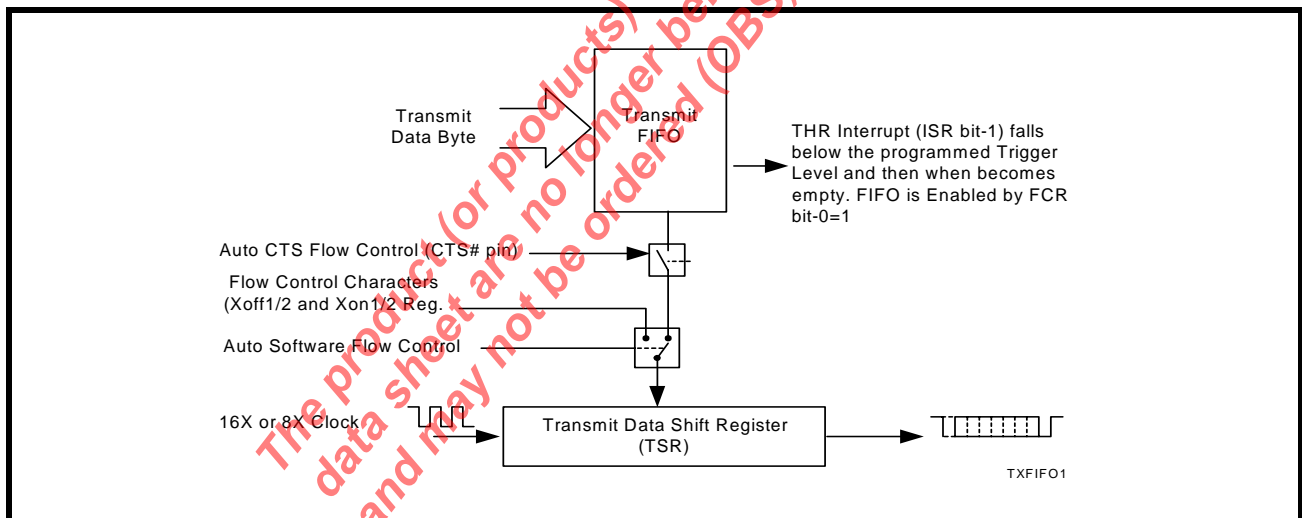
Transmit Data Byte

Transmit FIFO

THR Interrupt (ISR bit-1) falls below the programmed Trigger Level and then when becomes empty. FIFO is Enabled by FCR bit-0=1

Auto CTS Flow Control (CTS# pin)

Flow Control Characters (Xoff1/2 and Xon1/2 Reg.

Auto Software Flow Control

16X or 8X Clock

Transmit Data Shift Register (TSR)

TXFIFO1

The product(s) (or products) data sheet are no longer be and may not be ordered (OBS)